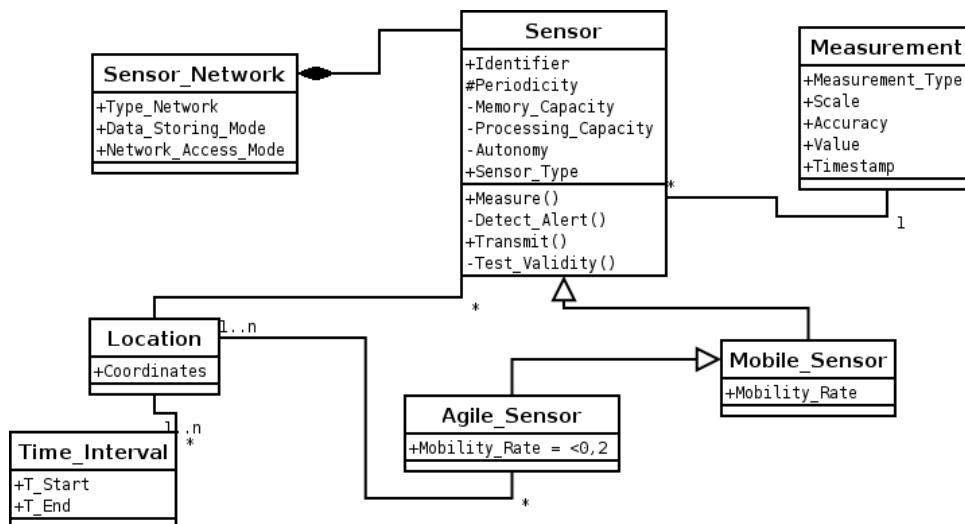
Sensor
+Identifier
#Periodicity
-Memory_Capacity
-Processing_Capacity
-Autonomy
+Sensor_Type
+Measure()
-Detect_Alert()
+Transmit()
-Test_Validity()

Sensor_Network
+Type_Network
+Data_Storing_Mode
+Network_Access_Mode

Measurement
+Measurement_Type
+Scale
+Accuracy
+Value
+Timestamp

*
1
*

Location
+Coordinates

1..n
1..n
*

Mobile_Sensor
+Mobility_Rate

Agile_Sensor
+Mobility_Rate = <0,2

Time_Interval
+T_Start
+T_End

*